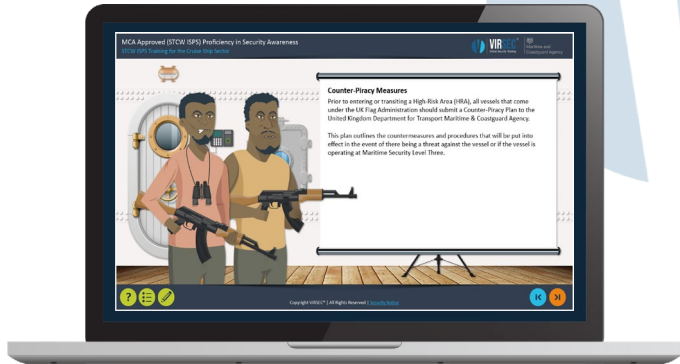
MCA Approved (STCW ISPS) Proficiency in Security Awareness
STCW ISPS Training for the Cruise Ship Sector

VIRSEC
Online Security Training

Maritime and Coastguard Agency

Counter-Piracy Measures

Prior to entering or transiting a High-Risk Area (HRA), all vessels that come under the UK Flag Administration should submit a Counter-Piracy Plan to the United Kingdom Department for Transport Maritime & Coastguard Agency.

This plan outlines the countermeasures and procedures that will be put into effect in the event of there being a threat against the vessel or if the vessel is operating at Maritime Security Level Three.

Copyright VIRSEC™ | All Rights Reserved | Security Notice